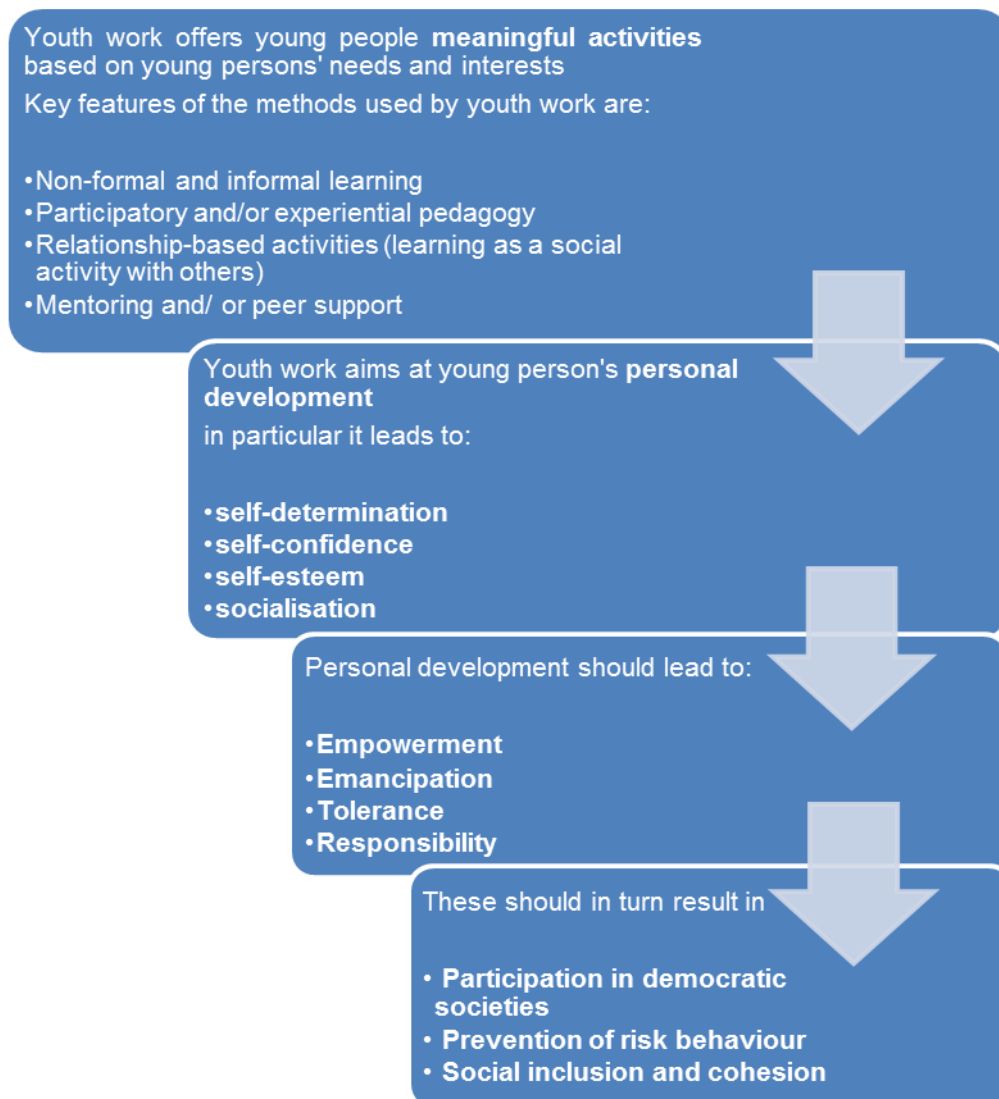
Youth work offers young people **meaningful activities** based on young persons' needs and interests

Key features of the methods used by youth work are:

•Non-formal and informal learning
•Participatory and/or experiential pedagogy
•Relationship-based activities (learning as a social activity with others)
•Mentoring and/ or peer support

Youth work aims at young person's **personal development**

in particular it leads to:

•self-determination
•self-confidence
•self-esteem
•socialisation

Personal development should lead to:

•Empowerment
•Emancipation
•Tolerance
•Responsibility

These should in turn result in

• Participation in democratic societies
• Prevention of risk behaviour
• Social inclusion and cohesion